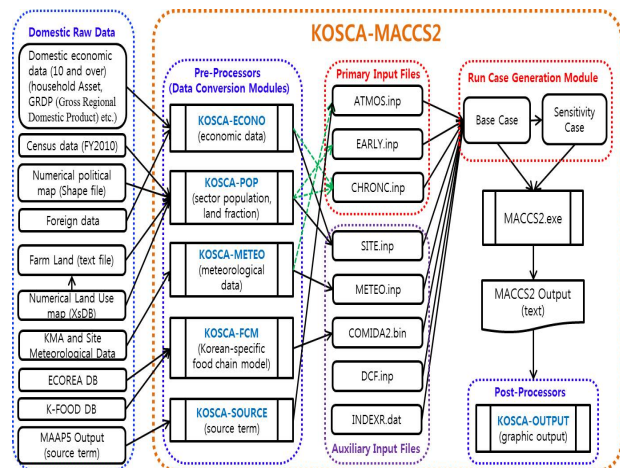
Domestic Raw Data

Domestic economic data (10 and over) (household Asset, GRDP (Gross Regional Domestic Product) etc.)

Census data (FY2010)

Numerical political map (Shape file)

Foreign data

Farm Land (text file)

Numerical Land Use map (XsDB)

KMA and Site Meteorological Data

ECOREA DB

K-FOOD DB

MAAP5 Output (source term)

KOSCA-MACCS2

Pre-Processors (Data Conversion Modules)

KOSCA-ECONO (economic data)

KOSCA-POP (sector population, land fraction)

KOSCA-METEO (meteorological data)

KOSCA-FCM (Korean-specific food chain model)

KOSCA-SOURCE (source term)

Primary Input Files

ATMOS.inp

EARLY.inp

CHRONC.inp

SITE.inp

METEO.inp

COMIDA2.bin

DCF.inp

INDEXR.dat

Auxiliary Input Files

Run Case Generation Module

Base Case

Sensitivity Case

MACCS2.exe

MACCS2 Output (text)

Post-Processors

KOSCA-OUTPUT (graphic output)